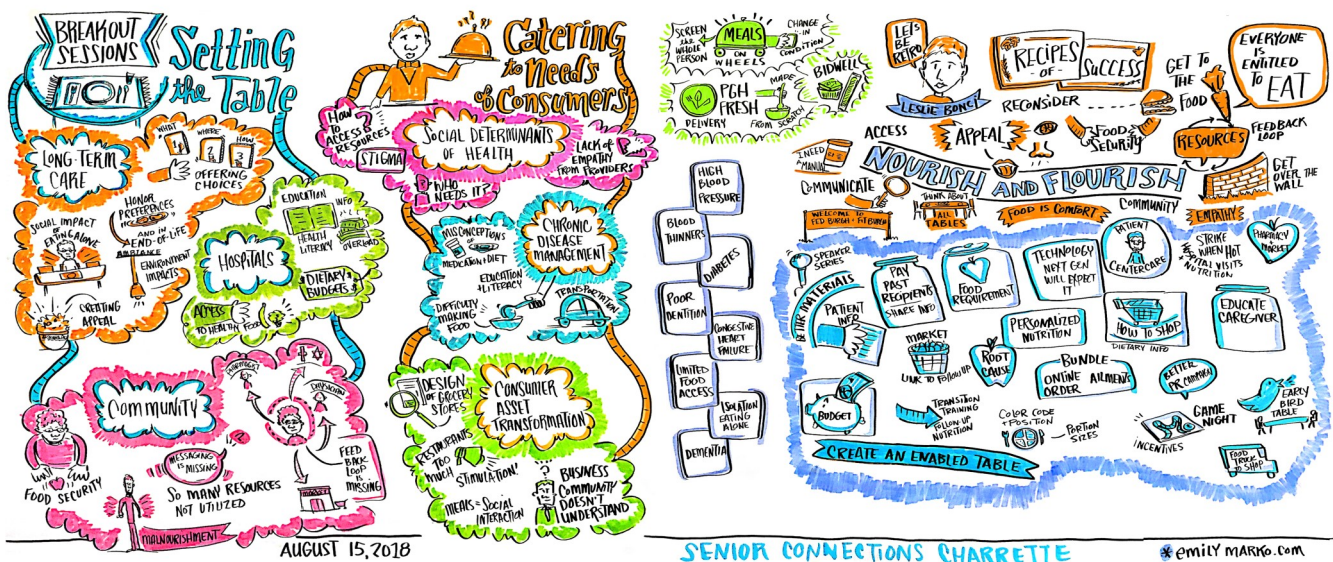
BREAKOUT SESSIONS

Setting the Table

LONG-TERM CARE

WHAT WHERE HOW

OFFERING CHOICES

HONOR PREFERENCES AND IN END-OF-LIFE

SOCIAL IMPACT OF EATING ALONE

AMBIANCE

ENVIRONMENT IMPACTS

CREATING APPEAL

HOSPITALS

EDUCATION

INFO

HEALTH LITERACY

OVERLOAD

DIETARY BUDGETS

ACCESS TO HEALTH FOOD

COMMUNITY

MESSAGING IS MISSING

SO MANY RESOURCES NOT UTILIZED

FEED BACK LOOP IS MISSING

FOOD SECURITY

MALNOURISHMENT

AUGUST 15, 2018

Catering to Needs of Consumers

HOW TO ACCESS RESOURCES

STIGMA

SOCIAL DETERMINANTS OF HEALTH

WHO NEEDS IT?

LACK OF EMPATHY FROM PROVIDERS

MISCONCEPTIONS OF MEDICATION + DIET

CHRONIC DISEASE MANAGEMENT

EDUCATION + LITERACY

DIFFICULTY MAKING FOOD

TRANSPORTATION

DESIGN OF GROCERY STORES

CONSUMER ASSET TRANSFORMATION

RESTAURANTS TOO MUCH

STIMULATION!

MEALS = SOCIAL INTERACTION

BUSINESS COMMUNITY DOESN'T UNDERSTAND

SCREEN THE WHOLE PERSON

MEALS ON WHEELS

CHANGE IN CONDITION

PGH FRESH

MADE FROM SCRATCH

BIDWELL

DELIVERY

HIGH BLOOD PRESSURE

BLOOD THINNERS

DIABETES

POOR DENTITION

CONGESTIVE HEART FAILURE

LIMITED FOOD ACCESS

ISOLATION EATING ALONE

DEMENTIA

LET'S BE RETRO

LESLIE BONCI

RECIPES OF SUCCESS

GET TO THE FOOD

EVERYONE IS ENTITLED TO EAT

RECONSIDER

ACCESS

APPEAL

FOOD SECURITY

RESOURCES

FEEDBACK LOOP

GET OVER THE WALL

NEED A MANUAL

NOURISH AND FLOURISH

COMMUNICATE

THINK ABOUT TALL TABLES

FOOD IS COMFORT

COMMUNITY

EMPATHY

WELCOME TO RED BARN - PITTSBURGH

SPEAKER SERIES

BETTER MATERIALS

PATIENT INFO

PAY PAST RECIPIENTS SHARE INFO

FOOD REQUIREMENT

TECHNOLOGY NEXT GEN WILL EXPECT IT

PATIENT CENTERCARE

STRIKE WHEN HOT VITAL VISITS NUTRITION

PHARMACY MARKET

EDUCATE CAREGIVER

MARKET

LINK TO FOLLOW UP

ROOT CAUSE

PERSONALIZED NUTRITION

HOW TO SHOP

DIETARY INFO

BUNDLE

ONLINE ORDER

AILMENTS

BETTER PR CAMPAIGN

BUDGET

TRANSITION TRAINING FOLLOW UP NUTRITION

COLOR CODE + POSITION

PORTION SIZES

GAME NIGHT

INCENTIVES

EARLY BIRD TABLE

FOOD TRUCK TO SHOP

CREATE AN ENABLED TABLE

SENIOR CONNECTIONS CHARRETTE

emilymarko.com